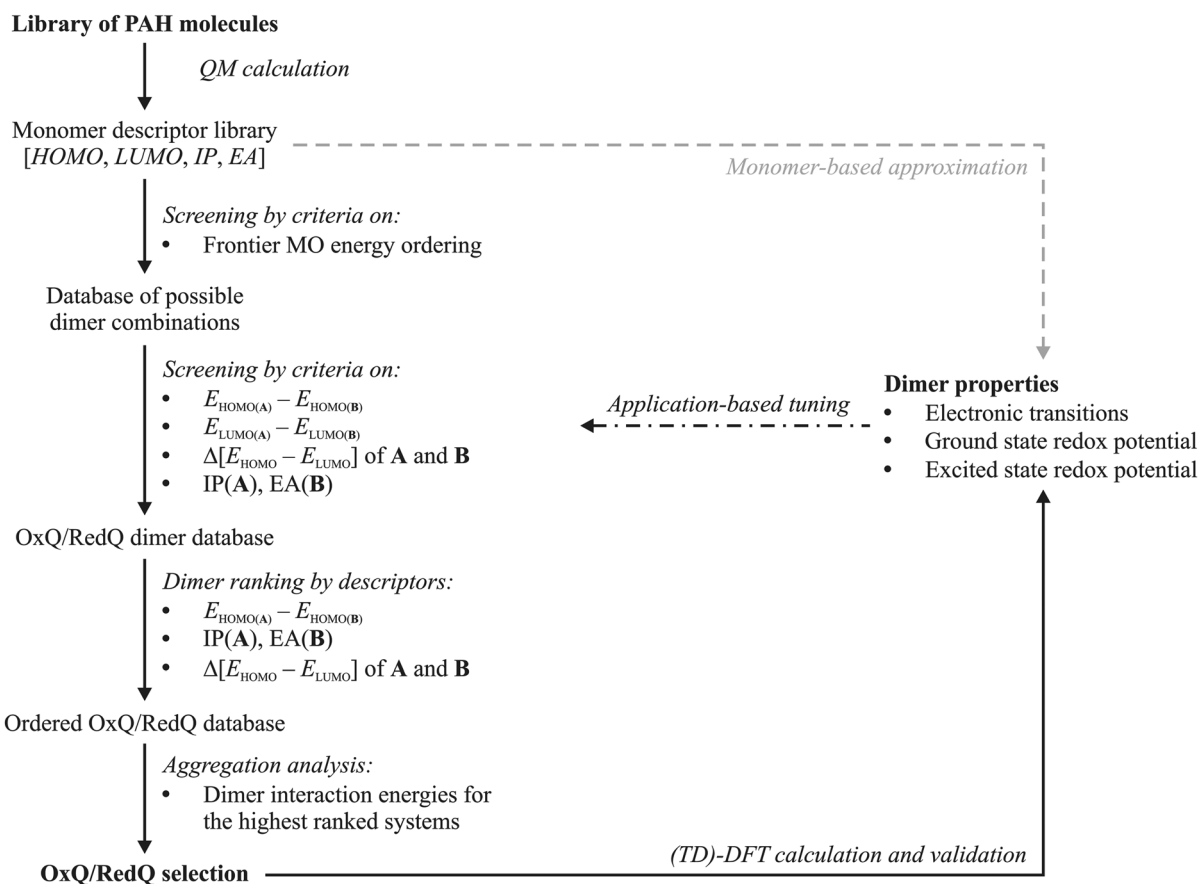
**Library of PAH molecules**

*QM calculation*

Monomer descriptor library [*HOMO*, *LUMO*, *IP*, *EA*]

*Monomer-based approximation*

*Screening by criteria on:*
- Frontier MO energy ordering

Database of possible dimer combinations

*Screening by criteria on:*
- $E_{\mathrm{HOMO}(\mathbf{A})} - E_{\mathrm{HOMO}(\mathbf{B})}$
- $E_{\mathrm{LUMO}(\mathbf{A})} - E_{\mathrm{LUMO}(\mathbf{B})}$
- $\Delta[E_{\mathrm{HOMO}} - E_{\mathrm{LUMO}}]$ of **A** and **B**
- IP(**A**), EA(**B**)

**Dimer properties**
- Electronic transitions
- Ground state redox potential
- Excited state redox potential

*Application-based tuning*

OxQ/RedQ dimer database

*Dimer ranking by descriptors:*
- $E_{\mathrm{HOMO}(\mathbf{A})} - E_{\mathrm{HOMO}(\mathbf{B})}$
- IP(**A**), EA(**B**)
- $\Delta[E_{\mathrm{HOMO}} - E_{\mathrm{LUMO}}]$ of **A** and **B**

Ordered OxQ/RedQ database

*Aggregation analysis:*
- Dimer interaction energies for the highest ranked systems

**OxQ/RedQ selection**

*(TD)-DFT calculation and validation*